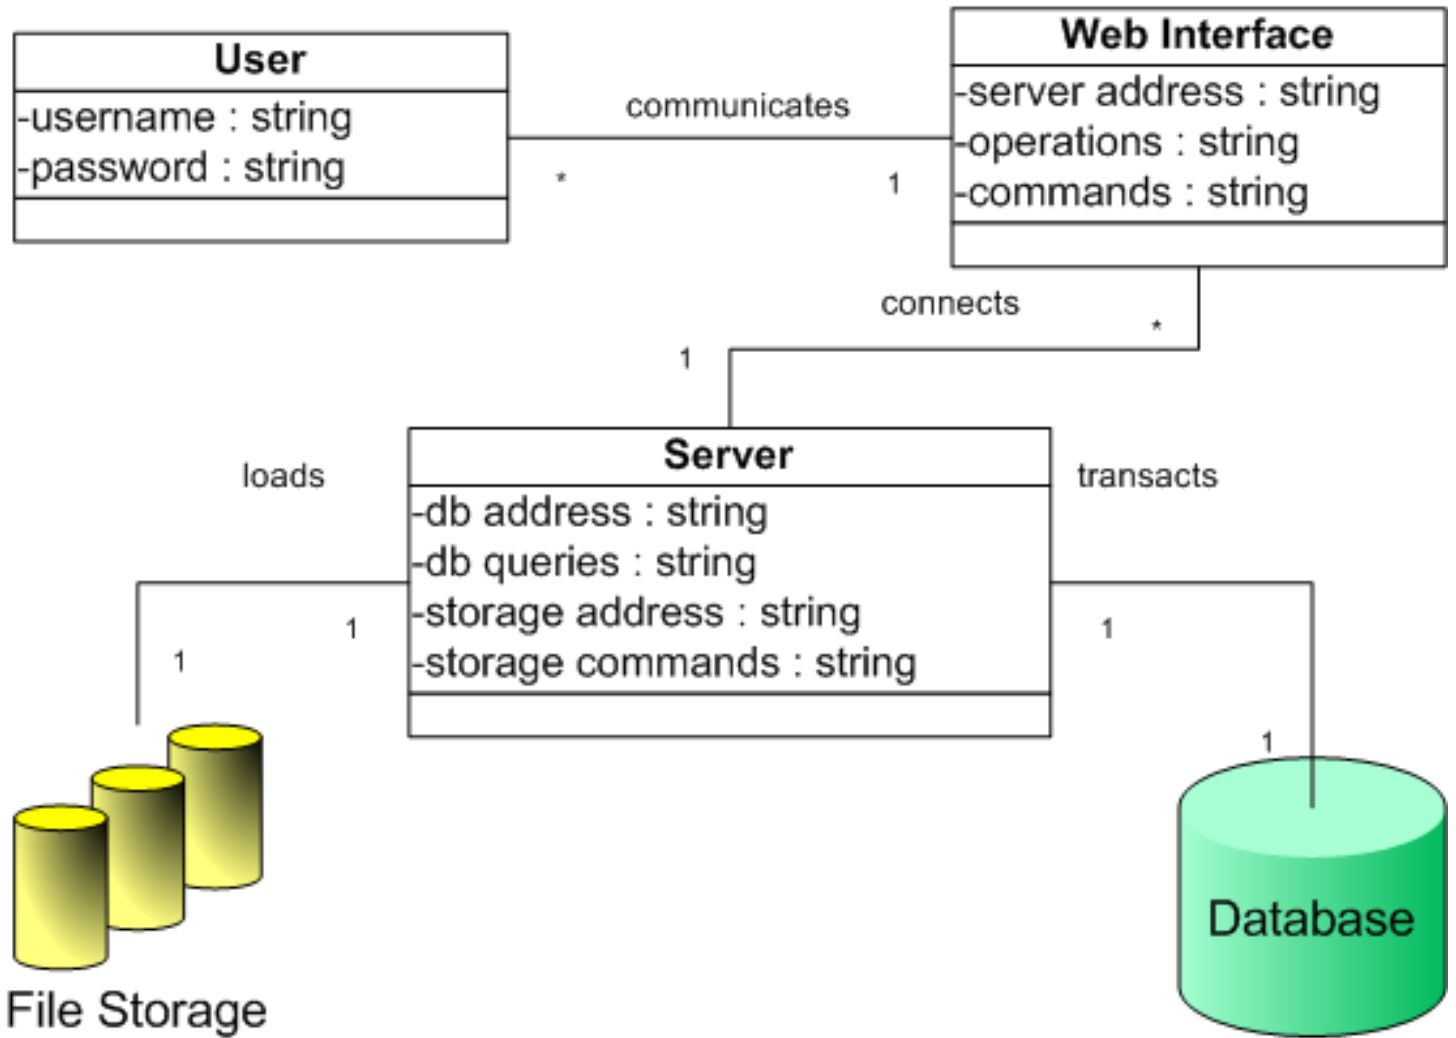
User
-username : string
-password : string

communicates
*
1

Web Interface
-server address : string
-operations : string
-commands : string

connects
*
1

Server
-db address : string
-db queries : string
-storage address : string
-storage commands : string

loads
1
1

transacts
1
1

File Storage

Database